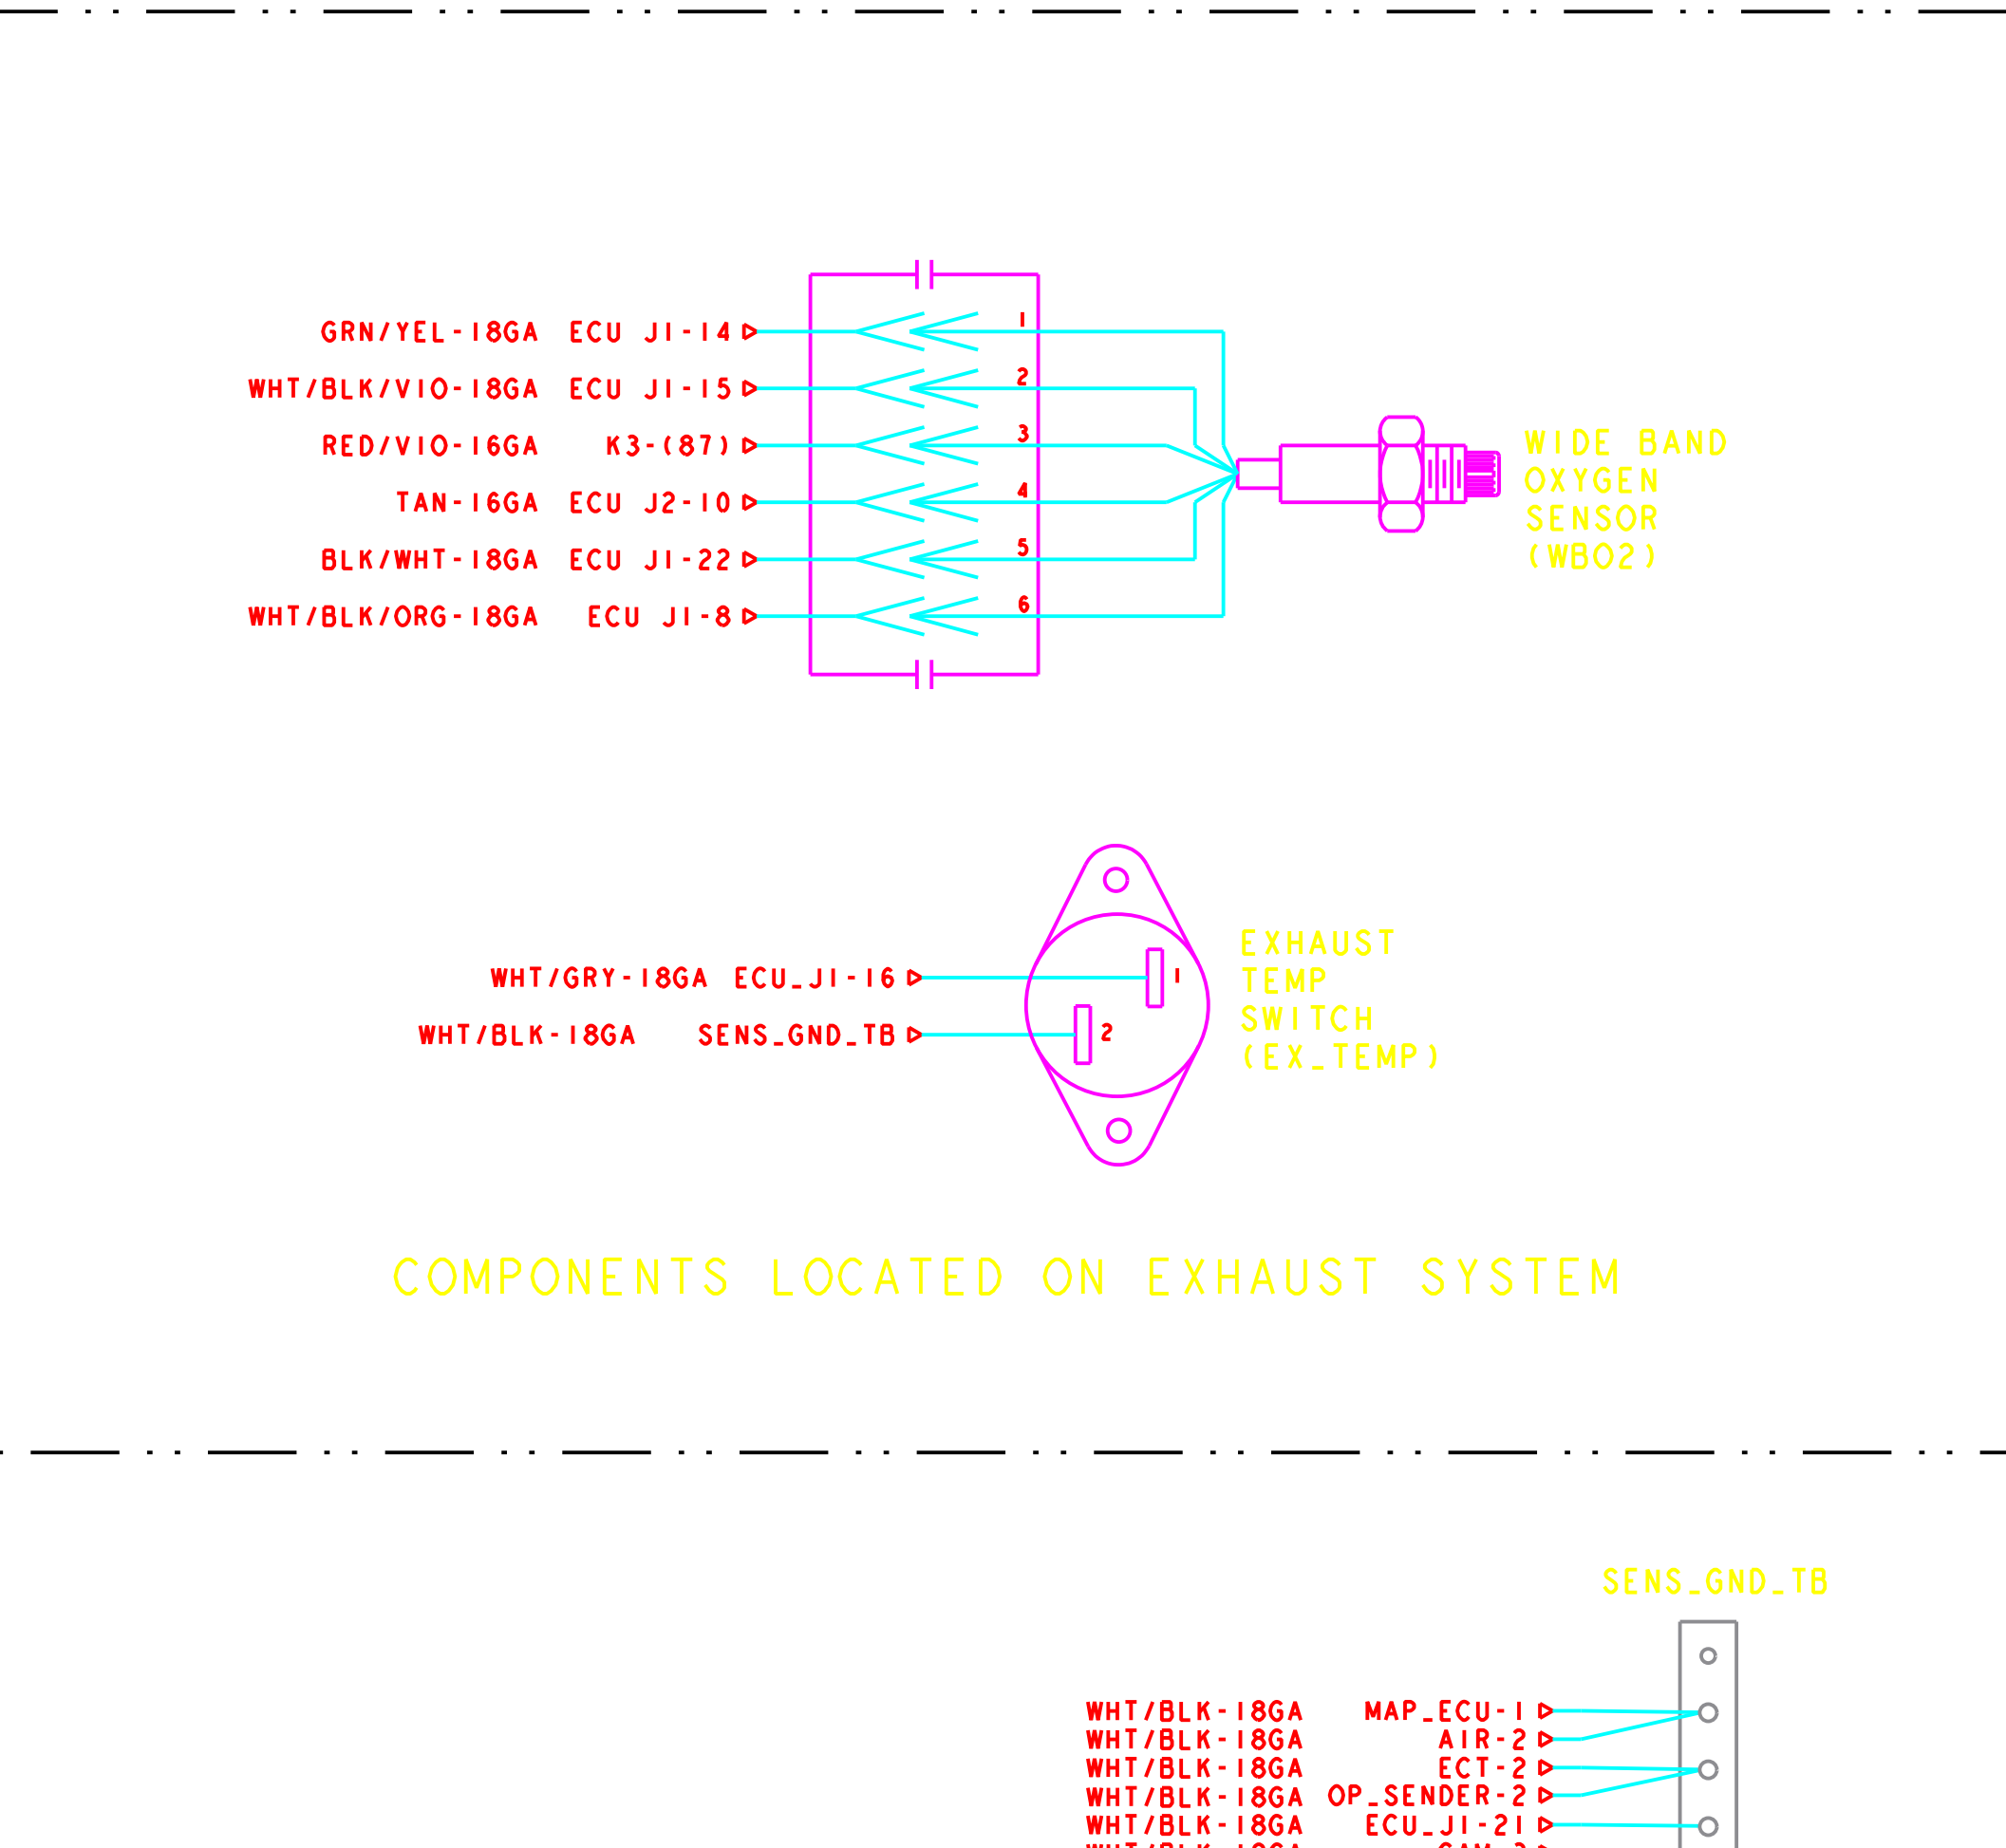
GRN/YEL-18GA ECU J1-14
WHT/BLK/VIO-18GA ECU J1-15
RED/VIO-16GA K3-(87)
TAN-16GA ECU J2-10
BLK/WHT-18GA ECU J1-22
WHT/BLK/ORG-18GA ECU J1-8

1
2
3
4
5
6

WIDE BAND OXYGEN SENSOR (WBO2)

WHT/GRY-18GA ECU_J1-16
WHT/BLK-18GA SENS_GND_TB

1
2

EXHAUST TEMP SWITCH (EX_TEMP)

COMPONENTS LOCATED ON EXHAUST SYSTEM

SENS_GND_TB

WHT/BLK-18GA MAP_ECU-1
WHT/BLK-18GA AIR-2
WHT/BLK-18GA ECT-2
WHT/BLK-18GA OP_SENDER-2
WHT/BLK-18GA ECU_J1-21
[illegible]